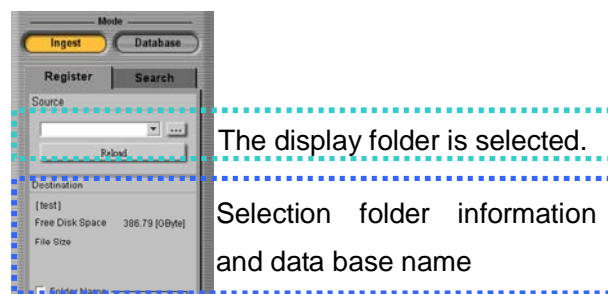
Mode
Ingest
Database
Register
Search
Source
...
Reload
The display folder is selected.
Destination
[test]
Free Disk Space 386.79 [GByte]
File Size
Folder Name
Selection folder information and data base name